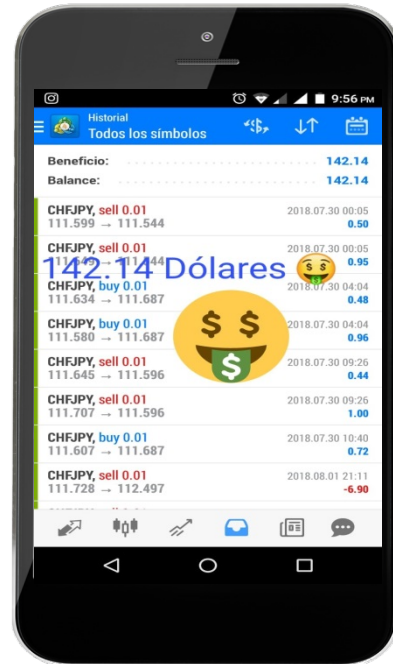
9:56 PM

Historial
Todos los símbolos

Beneficio: 142.14
Balance: 142.14

CHFJPY, sell 0.01 2018.07.30 00:05
111.599 → 111.544 0.50

CHFJPY, sell 0.01 2018.07.30 00:05
111.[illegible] → 111.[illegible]44 0.95

142.14 Dólares

CHFJPY, buy 0.01 2018.07.30 04:04
111.634 → 111.687 0.48

CHFJPY, buy 0.01 2018.07.30 04:04
111.580 → 111.687 0.96

CHFJPY, sell 0.01 2018.07.30 09:26
111.645 → 111.596 0.44

CHFJPY, sell 0.01 2018.07.30 09:26
111.707 → 111.596 1.00

CHFJPY, buy 0.01 2018.07.30 10:40
111.607 → 111.687 0.72

CHFJPY, sell 0.01 2018.08.01 21:11
111.728 → 112.497 -6.90